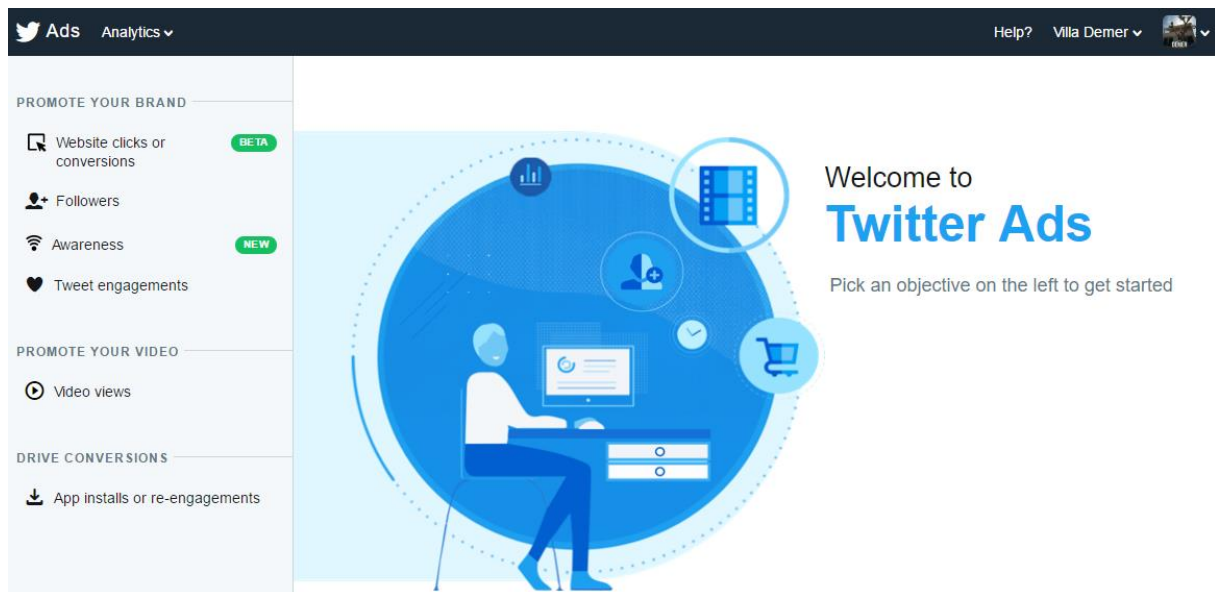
Ads Analytics

Help? Villa Demer

PROMOTE YOUR BRAND

Website clicks or conversions BETA

Followers

Awareness NEW

Tweet engagements

PROMOTE YOUR VIDEO

Video views

DRIVE CONVERSIONS

App installs or re-engagements

Welcome to

Twitter Ads

Pick an objective on the left to get started